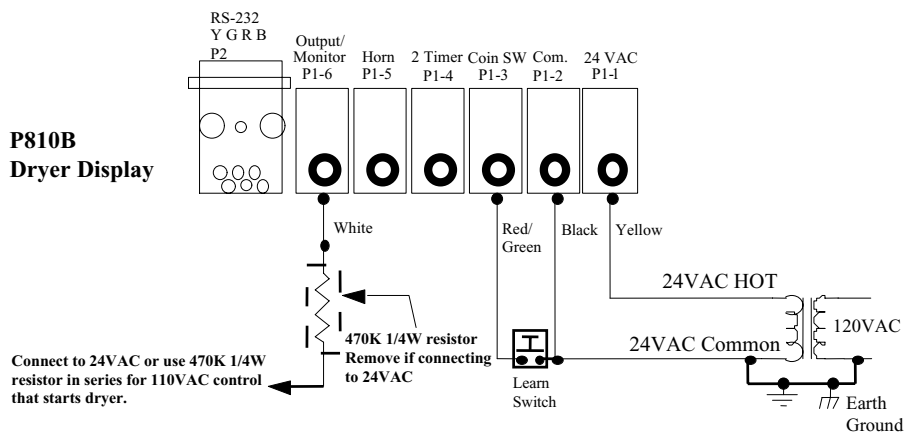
RS-232
Y G R B
P2

Output/
Monitor
P1-6

Horn
P1-5

2 Timer
P1-4

Coin SW
P1-3

Com.
P1-2

24 VAC
P1-1

**P810B**
**Dryer Display**

White

Red/
Green

Black

Yellow

24VAC HOT

120VAC

24VAC Common

**470K 1/4W resistor**
**Remove if connecting to 24VAC**

**Connect to 24VAC or use 470K 1/4W resistor in series for 110VAC control that starts dryer.**

Learn
Switch

Earth
Ground